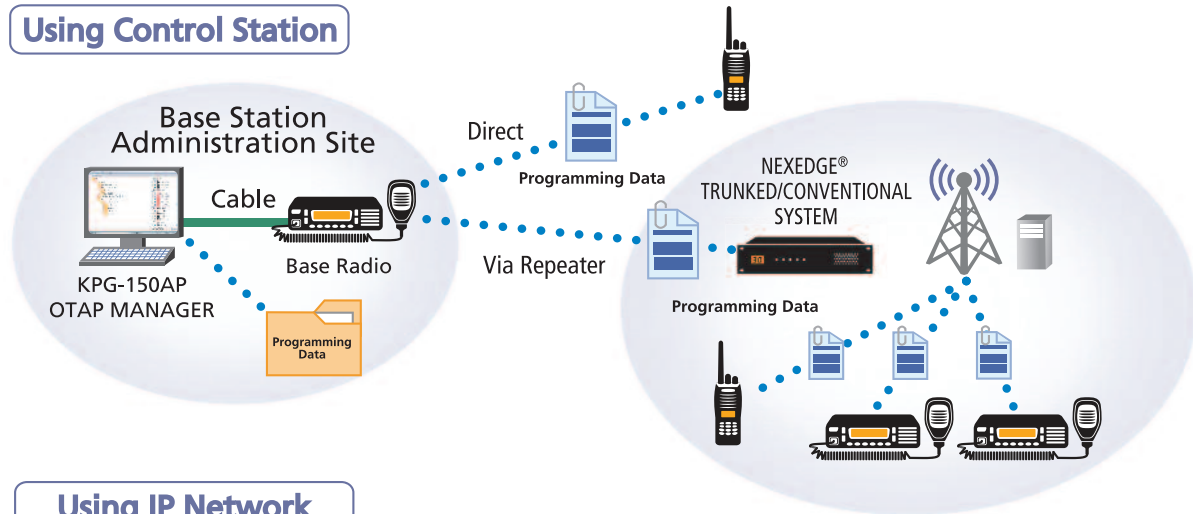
Using Control Station

Base Station Administration Site

Cable

KPG-150AP OTAP MANAGER

Base Radio

Programming Data

Direct

Programming Data

Via Repeater

NEXEDGE® TRUNKED/CONVENTIONAL SYSTEM

Programming Data

Using IP Network